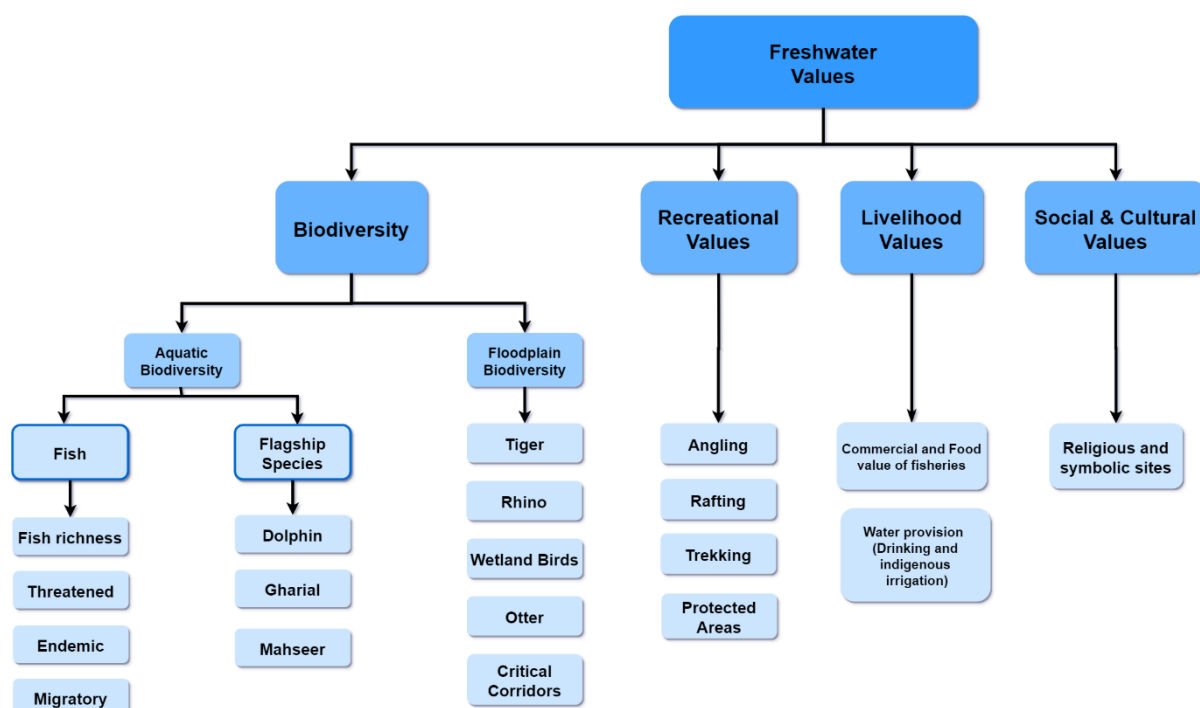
Freshwater Values

Biodiversity

Recreational Values

Livelihood Values

Social & Cultural Values

Aquatic Biodiversity

Floodplain Biodiversity

Fish

Flagship Species

Fish richness

Threatened

Endemic

Migratory

Dolphin

Gharial

Mahseer

Tiger

Rhino

Wetland Birds

Otter

Critical Corridors

Angling

Rafting

Trekking

Protected Areas

Commercial and Food value of fisheries

Water provision (Drinking and indigenous irrigation)

Religious and symbolic sites